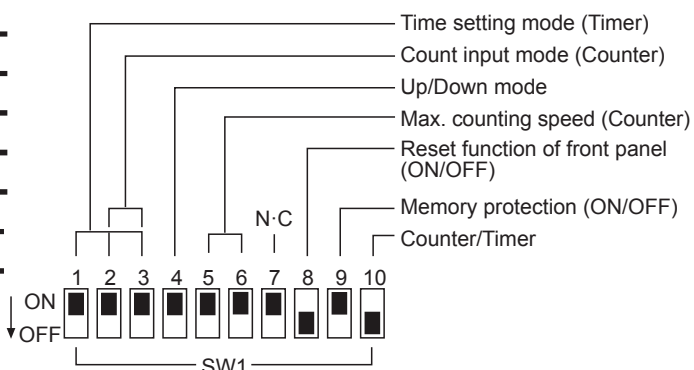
Time setting mode (Timer)
Count input mode (Counter)
Up/Down mode
Max. counting speed (Counter)
Reset function of front panel (ON/OFF)
Memory protection (ON/OFF)
Counter/Timer
N·C
1 2 3 4 5 6 7 8 9 10
ON
OFF
SW1